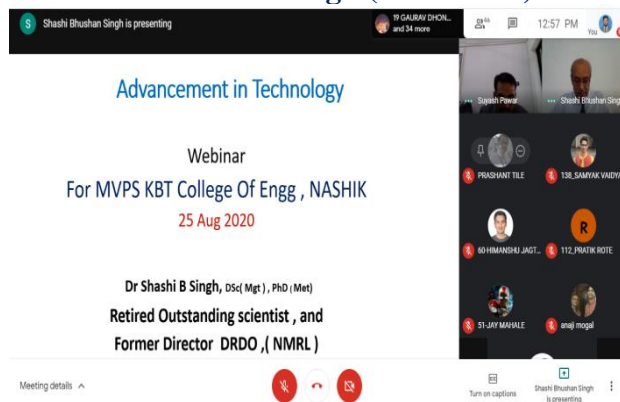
S Shashi Bhushan Singh is presenting

19 GAURAV DHON... and 34 more

12:57 PM

You

Advancement in Technology

Webinar
For MVPS KBT College Of Engg , NASHIK
25 Aug 2020

Dr Shashi B Singh, DSc( Mgt ) , PhD ( Met)
Retired Outstanding scientist , and
Former Director DRDO ,( NMRL )

Suyash Pawar

Shashi Bhushan Sing

PRASHANT TILE

138_SAMYAK VAIDYA

60 HIMANSHU JAGT...

R

112_PRATIK ROTE

51-JAY MAHALE

anaji mogal

Meeting details ^

Turn on captions

Shashi Bhushan Singh is presenting